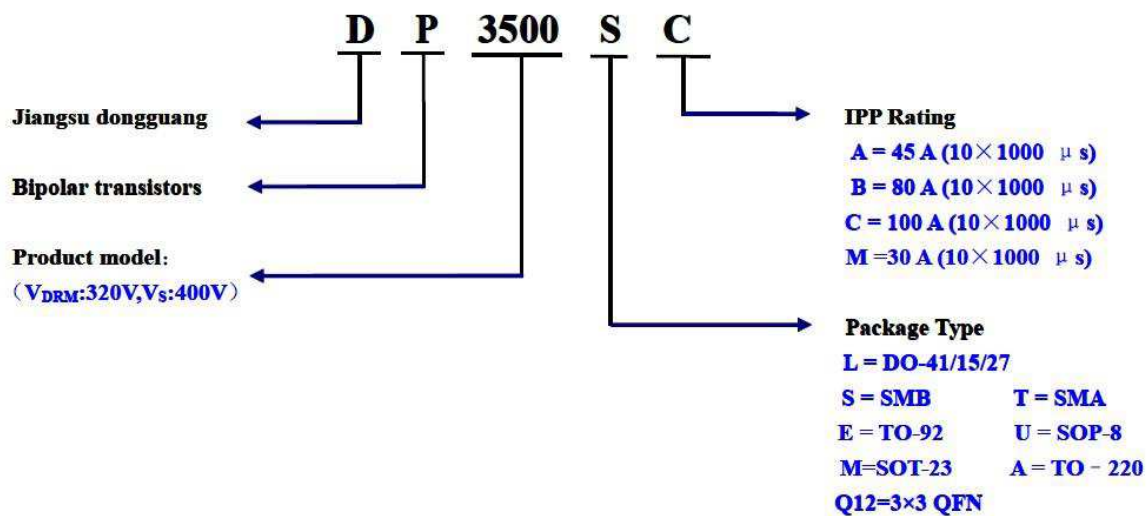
D P 3500 S C

Jiangsu dongguang

Bipolar transistors

Product model:
（$V_{DRM}$:320V,$V_S$:400V）

IPP Rating
A = 45 A (10×1000 μ s)
B = 80 A (10×1000 μ s)
C = 100 A (10×1000 μ s)
M =30 A (10×1000 μ s)

Package Type
L = DO-41/15/27
S = SMB T = SMA
E = TO-92 U = SOP-8
M=SOT-23 A = TO－220
Q12=3×3 QFN